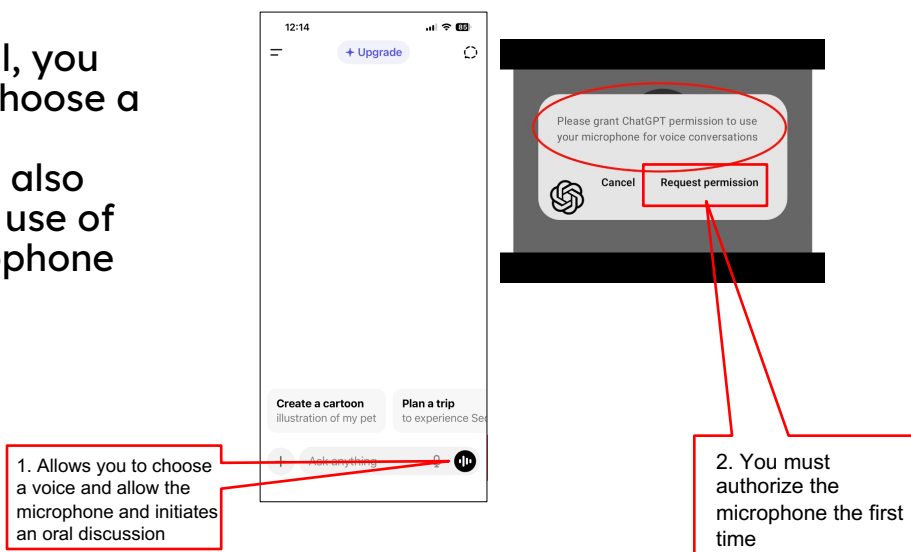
l, you
hoose a

also
use of
phone

12:14

+ Upgrade

Create a cartoon
illustration of my pet

Plan a trip
to experience Se

Ask anything

Please grant ChatGPT permission to use your microphone for voice conversations

Cancel

Request permission

1. Allows you to choose a voice and allow the microphone and initiates an oral discussion

2. You must authorize the microphone the first time